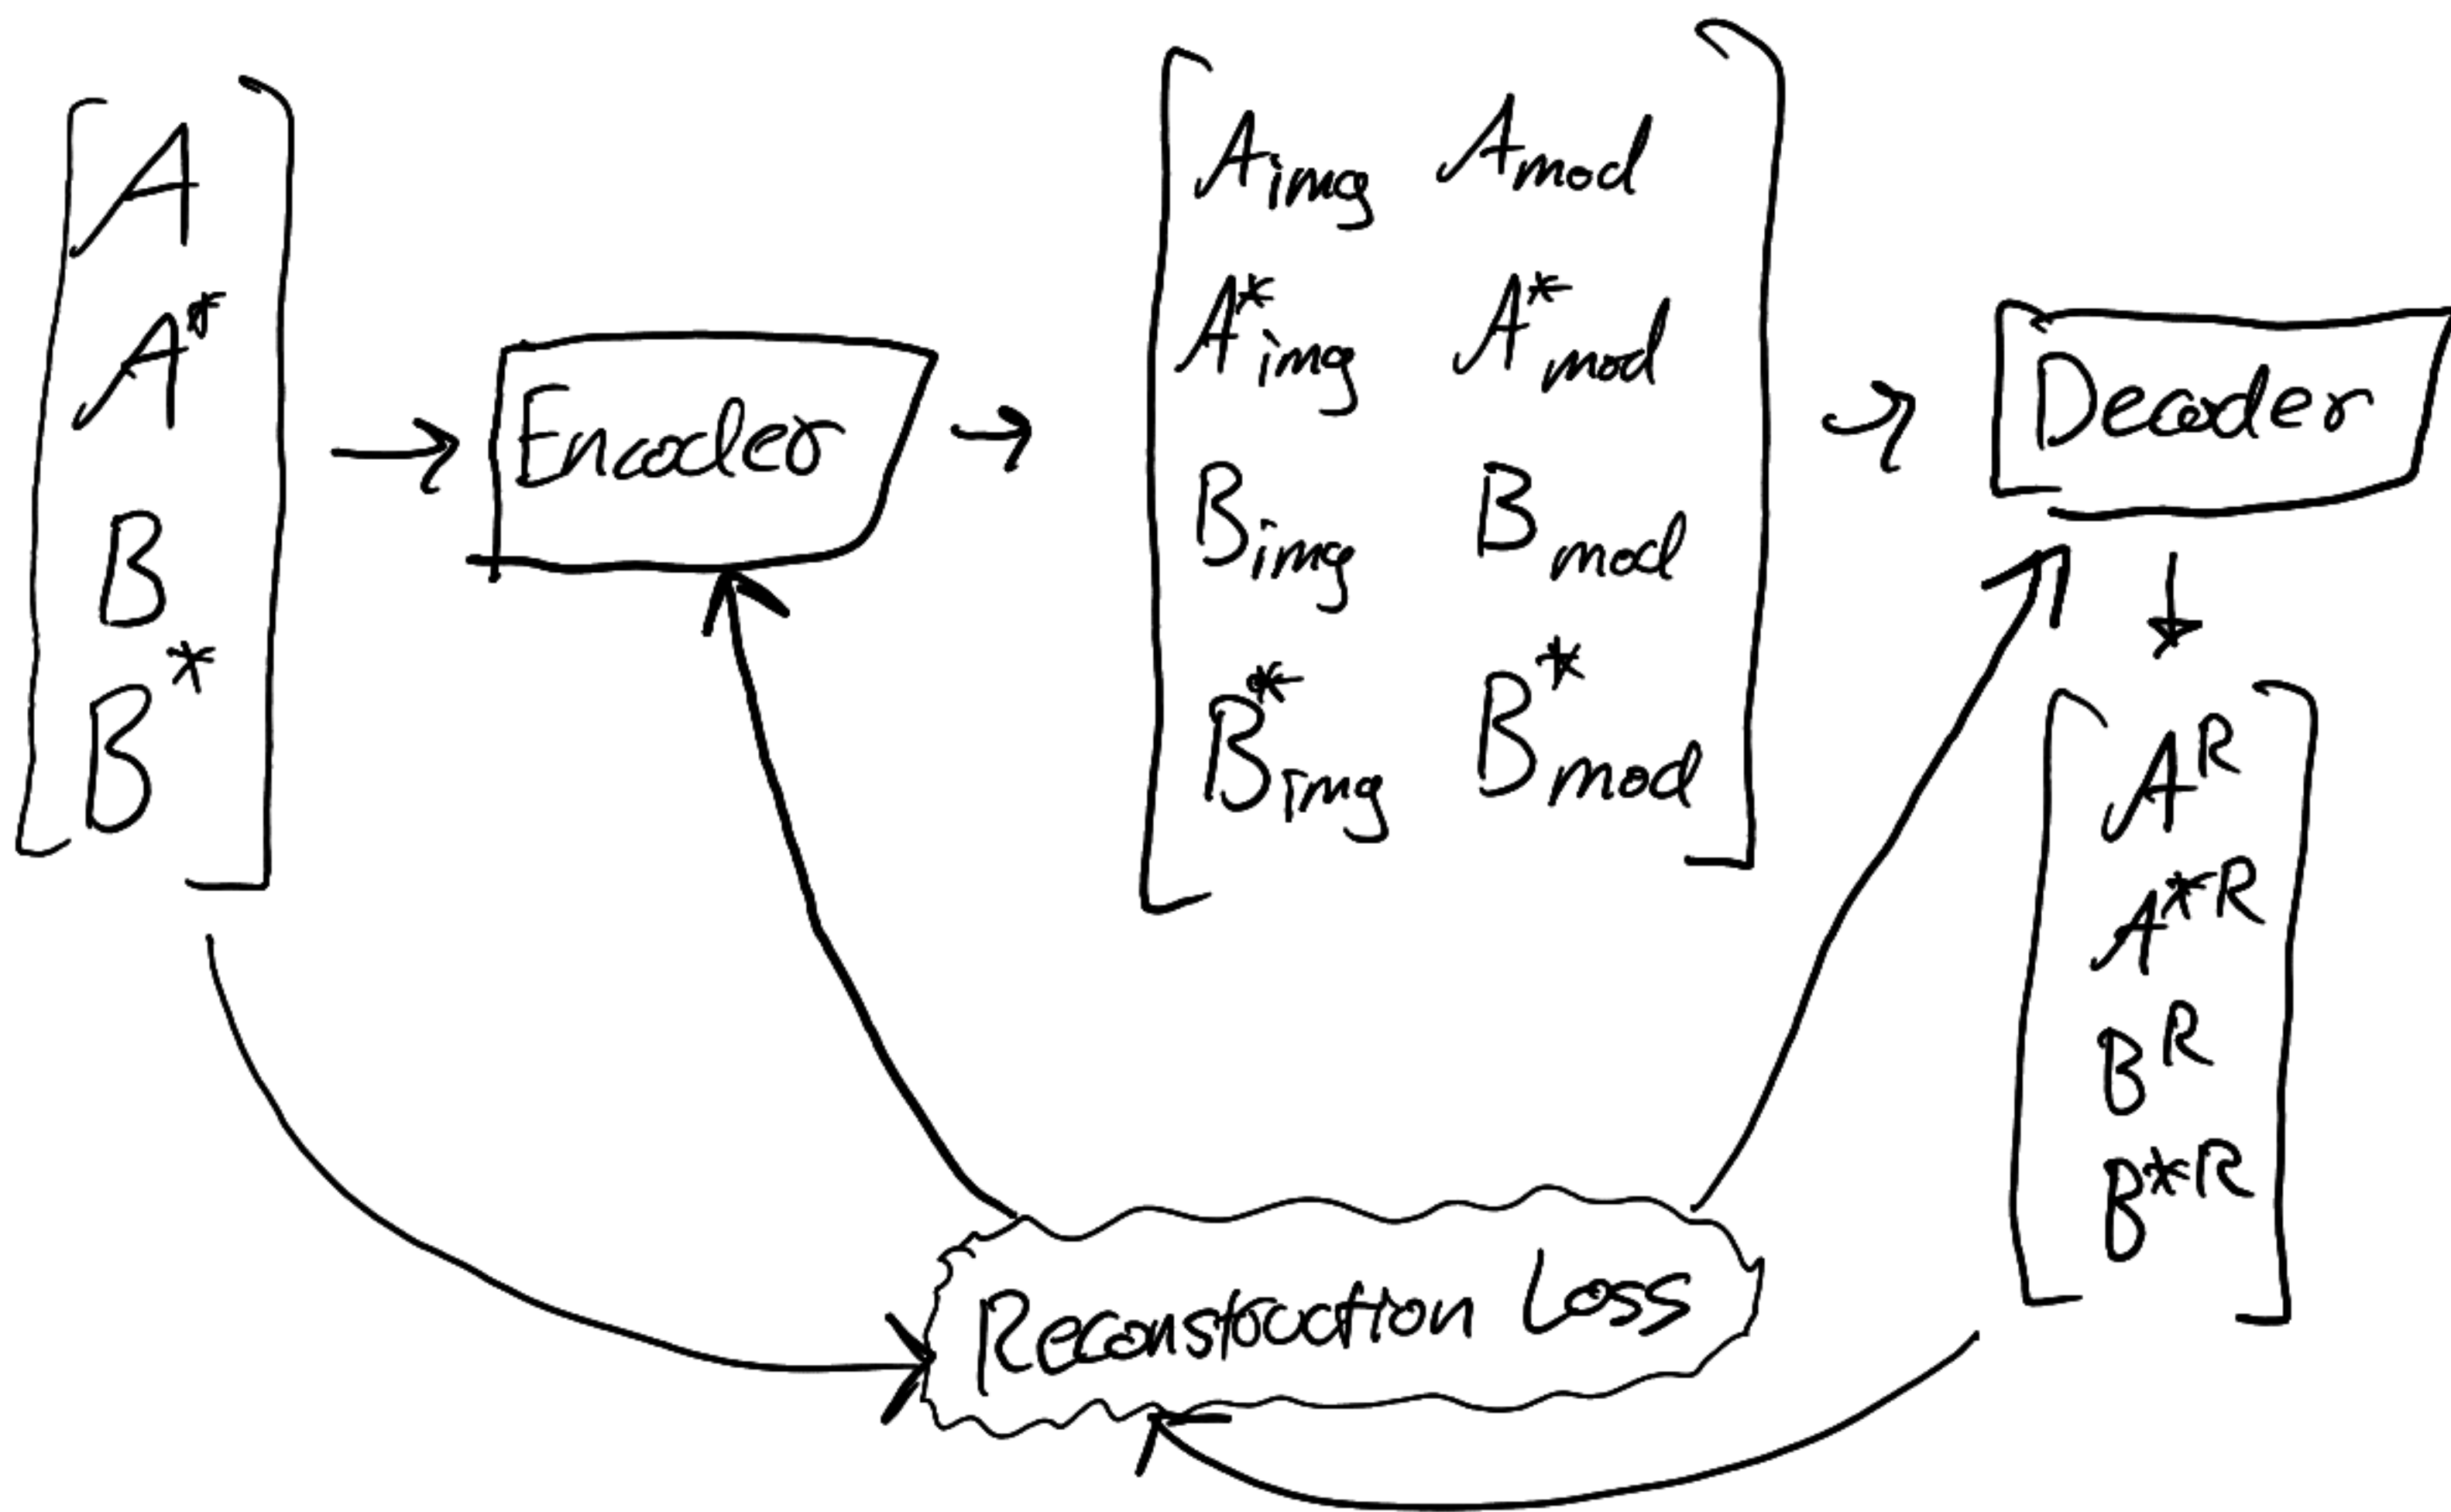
$\begin{bmatrix} A \\ A^* \\ B \\ B^* \end{bmatrix}$

Encoder

$\begin{bmatrix} A_{img} & A_{mod} \\ A^*_{img} & A^*_{mod} \\ B_{img} & B_{mod} \\ B^*_{img} & B^*_{mod} \end{bmatrix}$

Decoder

$\begin{bmatrix} A^R \\ A^{*R} \\ B^R \\ B^{*R} \end{bmatrix}$

Reconstruction Loss